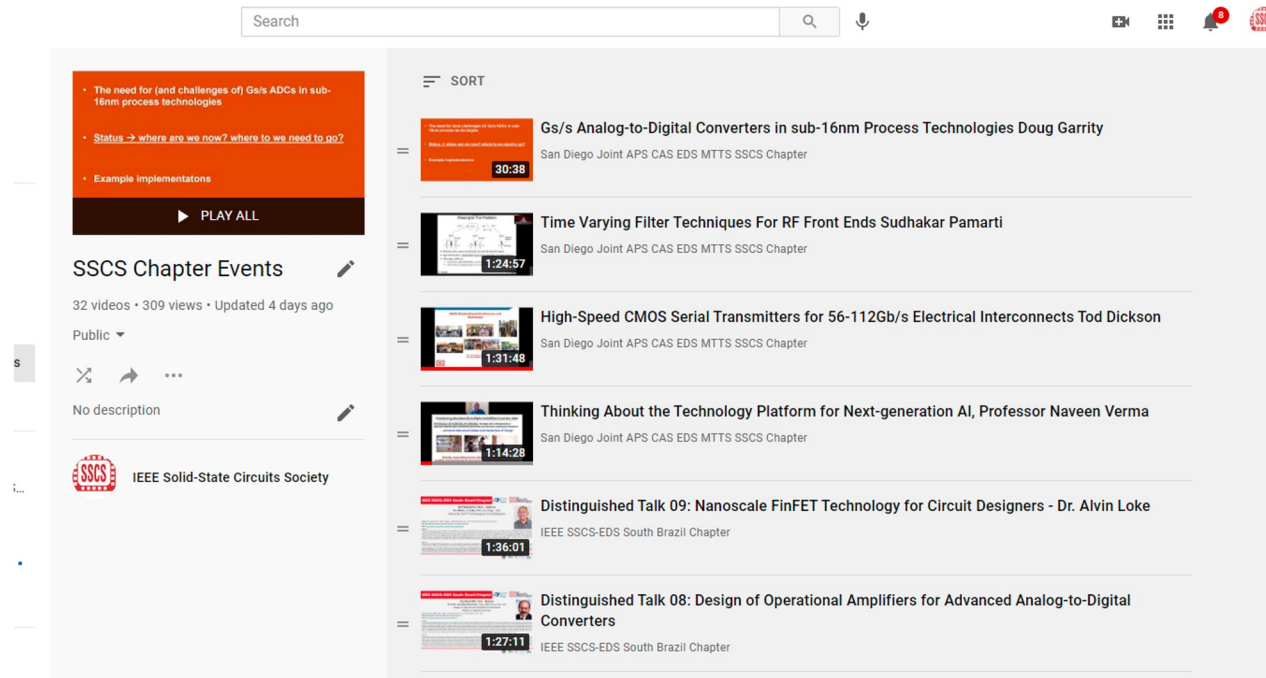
Search

8

s

i...

• The need for (and challenges of) Gs/s ADCs in sub-16nm process technologies

• Status → where are we now? where to we need to go?

• Example implementatons

PLAY ALL

SSCS Chapter Events

32 videos • 309 views • Updated 4 days ago

Public

No description

IEEE Solid-State Circuits Society

SORT

30:38
Gs/s Analog-to-Digital Converters in sub-16nm Process Technologies Doug Garrity
San Diego Joint APS CAS EDS MTTS SSCS Chapter

1:24:57
Time Varying Filter Techniques For RF Front Ends Sudhakar Pamarti
San Diego Joint APS CAS EDS MTTS SSCS Chapter

1:31:48
High-Speed CMOS Serial Transmitters for 56-112Gb/s Electrical Interconnects Tod Dickson
San Diego Joint APS CAS EDS MTTS SSCS Chapter

1:14:28
Thinking About the Technology Platform for Next-generation AI, Professor Naveen Verma
San Diego Joint APS CAS EDS MTTS SSCS Chapter

1:36:01
Distinguished Talk 09: Nanoscale FinFET Technology for Circuit Designers - Dr. Alvin Loke
IEEE SSCS-EDS South Brazil Chapter

1:27:11
Distinguished Talk 08: Design of Operational Amplifiers for Advanced Analog-to-Digital Converters
IEEE SSCS-EDS South Brazil Chapter